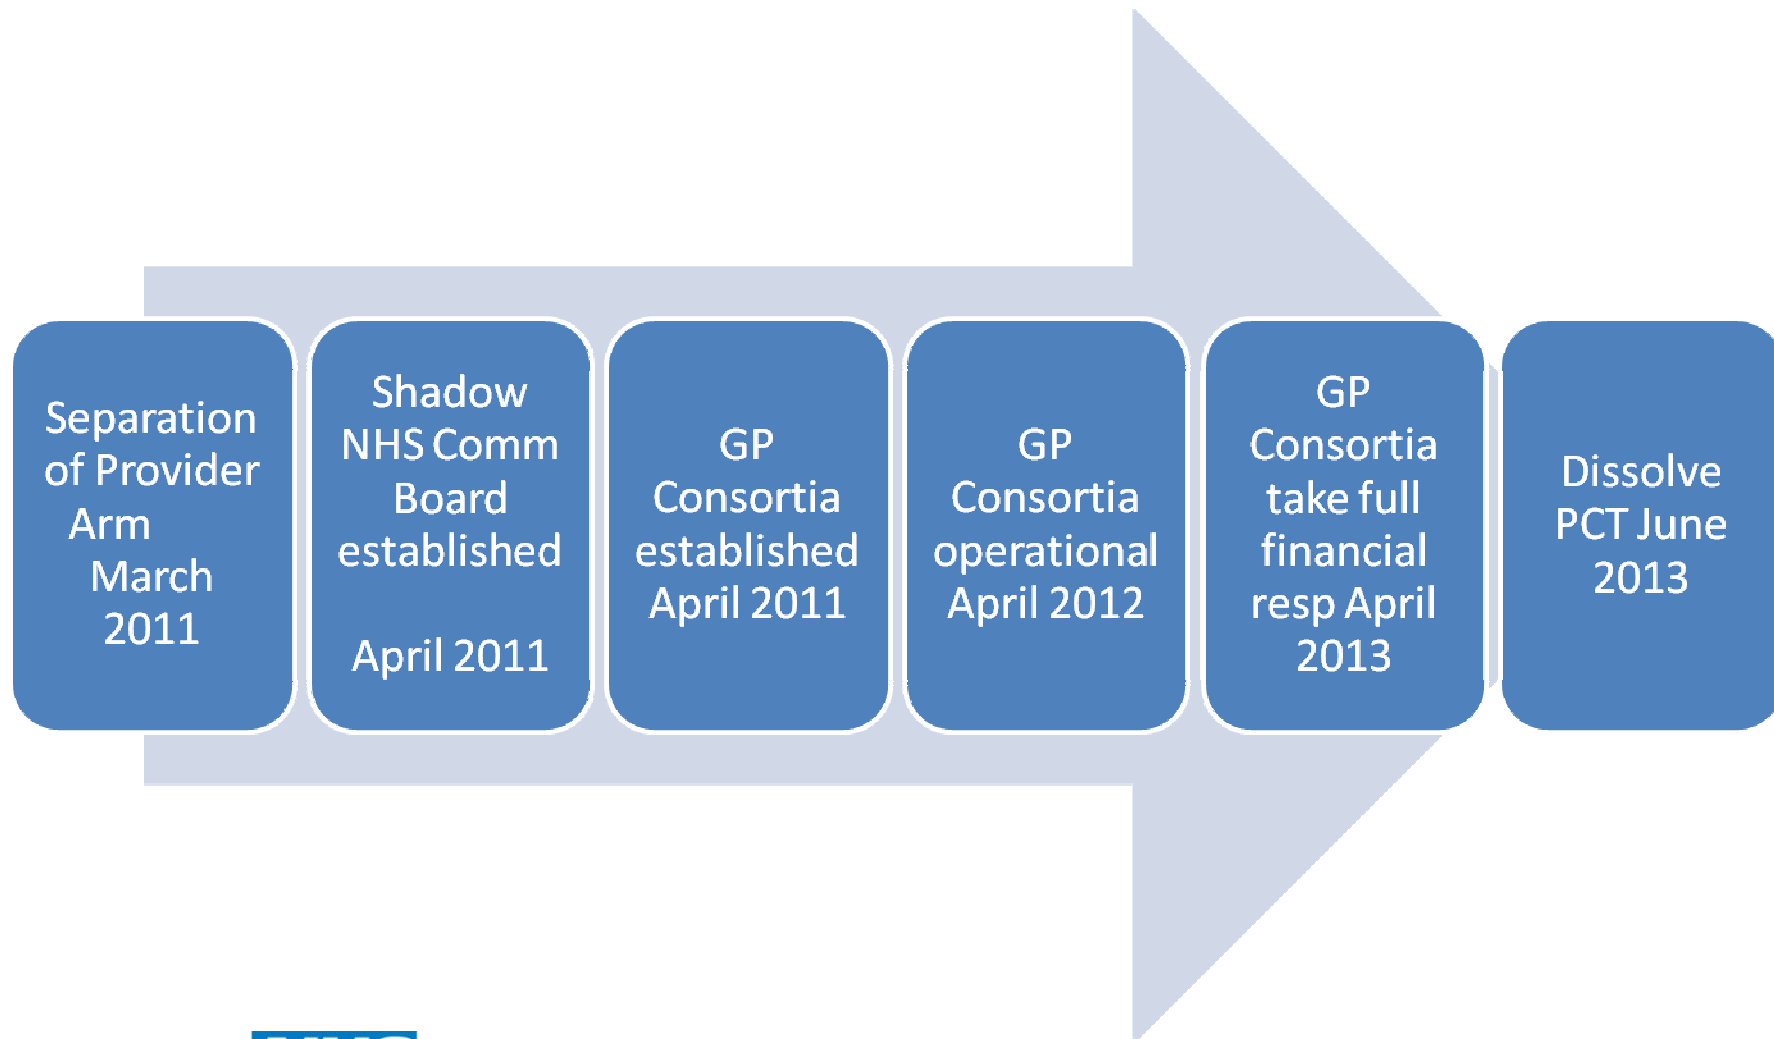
Separation of Provider Arm March 2011

Shadow NHS Comm Board established

April 2011

GP Consortia established April 2011

GP Consortia operational April 2012

GP Consortia take full financial resp April 2013

Dissolve PCT June 2013